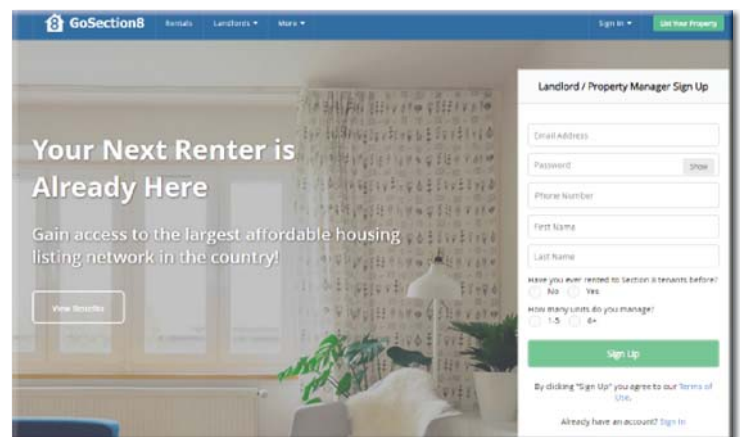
GoSection8 Rentals Landlords ▾ More ▾ Sign In ▾ List Your Property

Your Next Renter is Already Here

Gain access to the largest affordable housing listing network in the country!

View Benefits

Landlord / Property Manager Sign Up

Email Address

Password Show

Phone Number

First Name

Last Name

Have you ever rented to Section 8 tenants before?

No Yes

How many units do you manage?

1-5 6+

Sign Up

By clicking "Sign Up" you agree to our Terms of Use.

Already have an account? Sign In